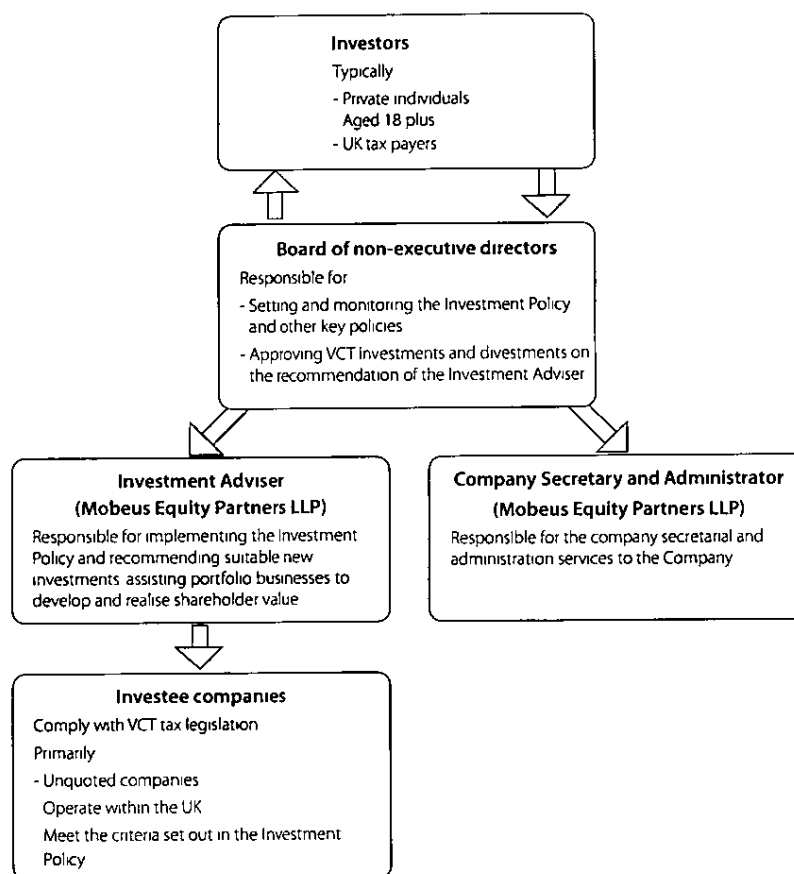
Investors

Typically

- Private individuals
Aged 18 plus

- UK tax payers

Board of non-executive directors

Responsible for

- Setting and monitoring the Investment Policy and other key policies

- Approving VCT investments and divestments on the recommendation of the Investment Adviser

Investment Adviser
(Mobeus Equity Partners LLP)

Responsible for implementing the Investment Policy and recommending suitable new investments assisting portfolio businesses to develop and realise shareholder value

Company Secretary and Administrator
(Mobeus Equity Partners LLP)

Responsible for the company secretarial and administration services to the Company

Investee companies

Comply with VCT tax legislation

Primarily

- Unquoted companies

Operate within the UK

Meet the criteria set out in the Investment Policy